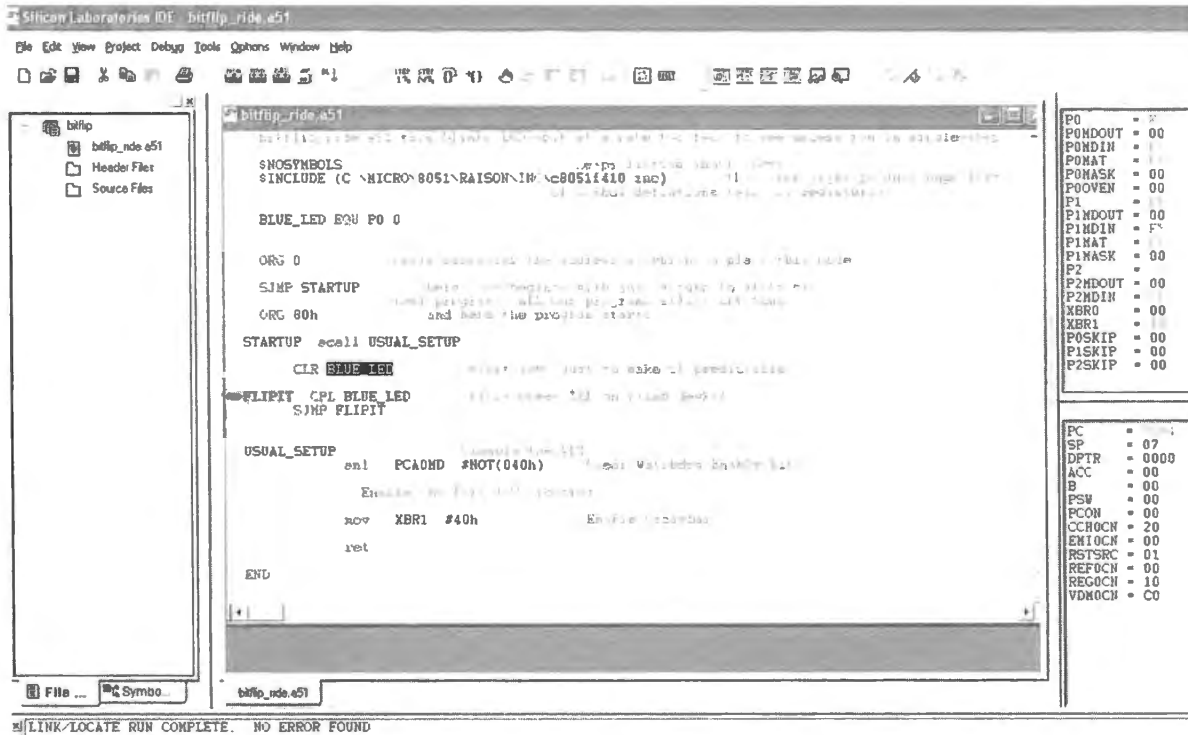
Silicon Laboratories IDE - bitflip_ride.a51

File Edit View Project Debug Tools Options Window Help

bitflip
bitflip_ride.a51
Header Files
Source Files

bitflip_ride.a51

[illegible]

$NOSYMBOLS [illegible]
$INCLUDE (C:\MICRO\8051\RAISON\INC\c8051f410.inc) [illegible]
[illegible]

BLUE_LED EQU P0.0

ORG 0 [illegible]

SJMP STARTUP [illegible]
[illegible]
ORG 80h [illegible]

STARTUP acall USUAL_SETUP

CLR BLUE_LED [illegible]

FLIPIT CPL BLUE_LED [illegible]
SJMP FLIPIT

USUAL_SETUP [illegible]
anl PCA0MD #NOT(040h) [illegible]

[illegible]

mov XBR1 #40h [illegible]

ret

END

| P0 | = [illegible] |
|---|---|
| P0MDOUT | = 00 |
| P0MDIN | = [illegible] |
| P0MAT | = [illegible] |
| P0MASK | = 00 |
| P0OVEN | = 00 |
| P1 | = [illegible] |
| P1MDOUT | = 00 |
| P1MDIN | = F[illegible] |
| P1MAT | = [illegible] |
| P1MASK | = 00 |
| P2 | = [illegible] |
| P2MDOUT | = 00 |
| P2MDIN | = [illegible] |
| XBR0 | = 00 |
| XBR1 | = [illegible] |
| P0SKIP | = 00 |
| P1SKIP | = 00 |
| P2SKIP | = 00 |

| PC | = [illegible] |
|---|---|
| SP | = 07 |
| DPTR | = 0000 |
| ACC | = 00 |
| B | = 00 |
| PSW | = 00 |
| PCON | = 00 |
| CCH0CN | = 20 |
| EMI0CN | = 00 |
| RSTSRC | = 01 |
| REF0CN | = 00 |
| REG0CN | = 10 |
| VDM0CN | = C0 |

File ... Symbo...

bitflip_ride.a51

LINK/LOCATE RUN COMPLETE. NO ERROR FOUND